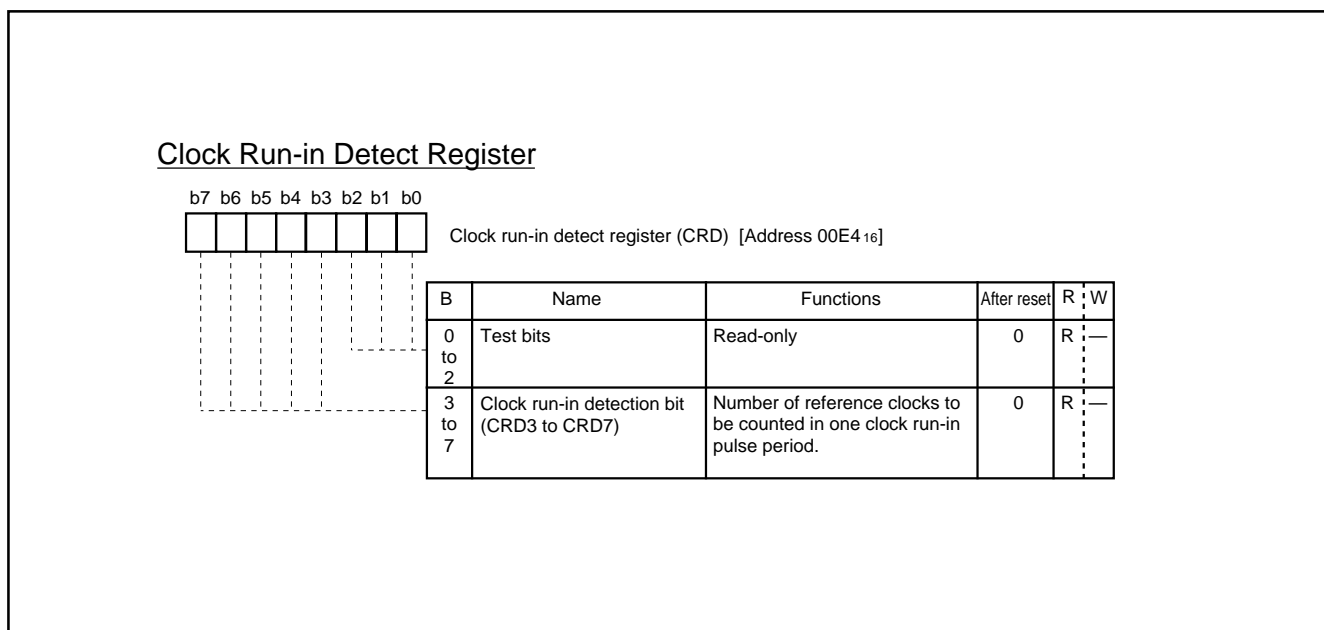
Clock Run-in Detect Register

b7 b6 b5 b4 b3 b2 b1 b0

Clock run-in detect register (CRD) [Address 00E4$_{16}$]

| B | Name | Functions | After reset | R | W |
|---|---|---|---|---|---|
| 0 to 2 | Test bits | Read-only | 0 | R | — |
| 3 to 7 | Clock run-in detection bit (CRD3 to CRD7) | Number of reference clocks to be counted in one clock run-in pulse period. | 0 | R | — |